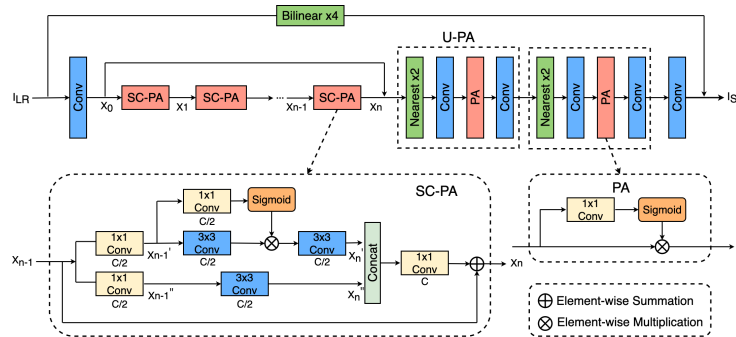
Bilinear x4

U-PA

$I_{LR}$

Conv

$X_0$

SC-PA

X1

SC-PA

...

Xn-1

SC-PA

Xn

Nearest x2

Conv

PA

Conv

Nearest x2

Conv

PA

Conv

Conv

$I_S$

SC-PA

$x_{n-1}$

1x1
Conv
C/2

1x1
Conv
C/2

Sigmoid

Xn-1'

3x3
Conv
C/2

3x3
Conv
C/2

Xn'

1x1
Conv
C/2

Xn-1''

3x3
Conv
C/2

Xn''

Concat

1x1
Conv
C

Xn

PA

1x1
Conv

Sigmoid

Element-wise Summation

Element-wise Multiplication